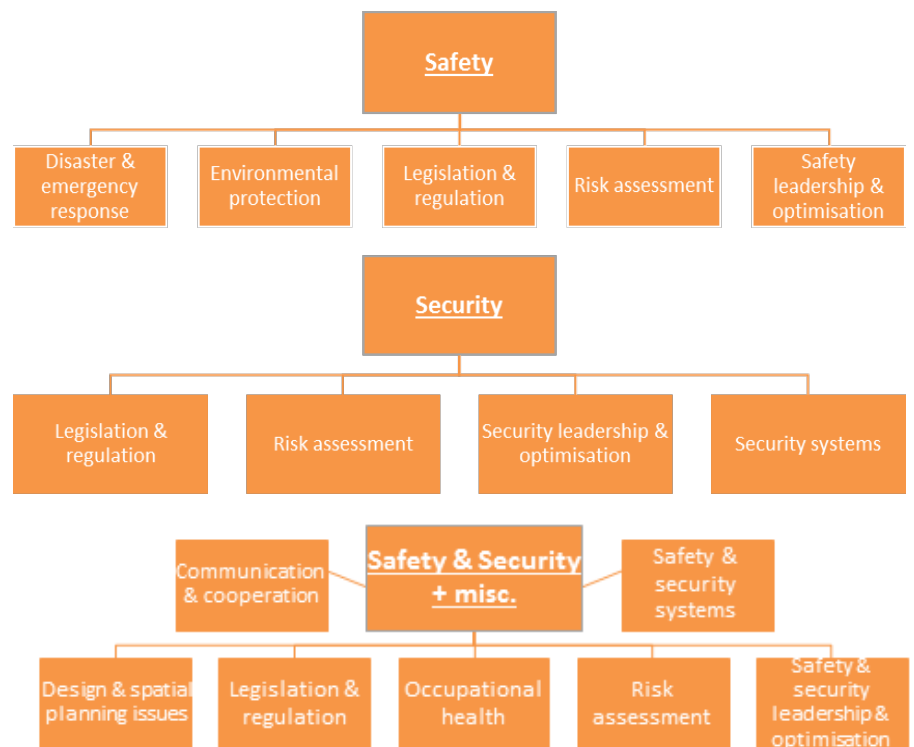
Safety

Disaster & emergency response

Environmental protection

Legislation & regulation

Risk assessment

Safety leadership & optimisation

Security

Legislation & regulation

Risk assessment

Security leadership & optimisation

Security systems

Communication & cooperation

Safety & Security + misc.

Safety & security systems

Design & spatial planning issues

Legislation & regulation

Occupational health

Risk assessment

Safety & security leadership & optimisation